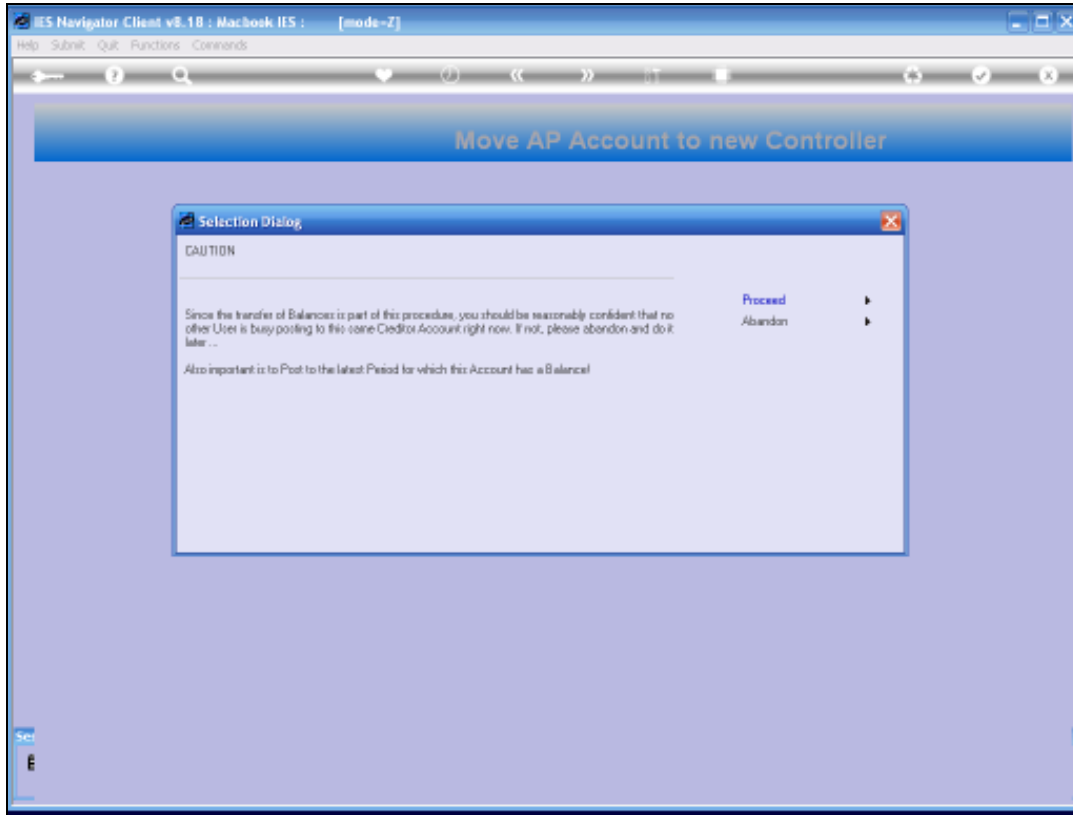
IES Navigator Client v8.18 : Macbook IES : [mode=Z]

Help Subnit Quit Functions Commands

Move AP Account to new Controller

Selection Dialog

CAUTION

Since the transfer of Balances is part of this procedure, you should be reasonably confident that no other User is busy posting to this same Creditor Account right now. If not, please abandon and do it later...

Also important is to Post to the latest Period for which this Account has a Balance!

Proceed

Abandon

Se

E